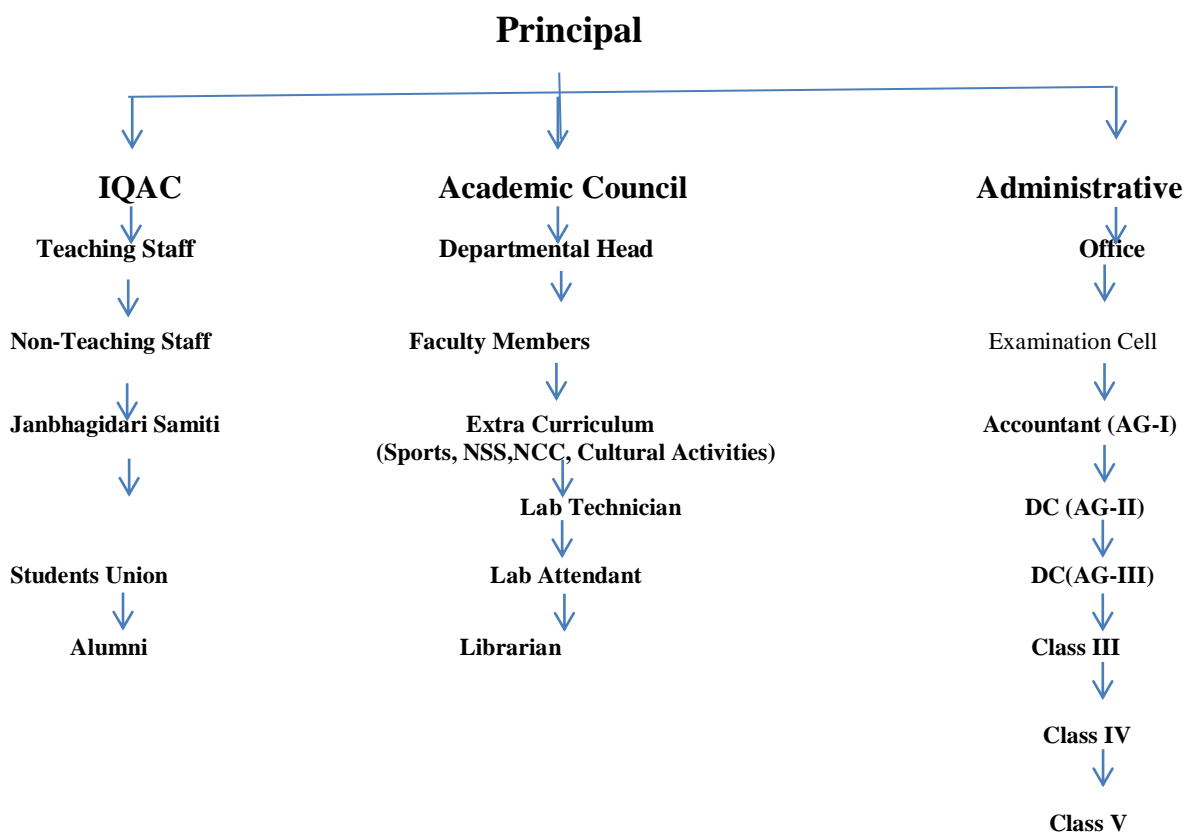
Principal

IQAC

Teaching Staff

Non-Teaching Staff

Janbhagidari Samiti

Students Union

Alumni

Academic Council

Departmental Head

Faculty Members

Extra Curriculum
(Sports, NSS,NCC, Cultural Activities)

Lab Technician

Lab Attendant

Librarian

Administrative

Office

Examination Cell

Accountant (AG-I)

DC (AG-II)

DC(AG-III)

Class III

Class IV

Class V